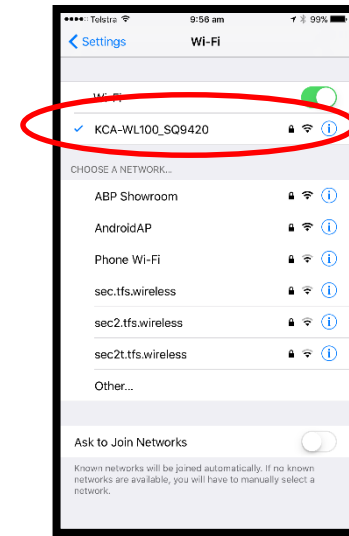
●●●●○ Telstra
9:56 am
99%

Settings
Wi-Fi

Wi-Fi

KCA-WL100_SQ9420

CHOOSE A NETWORK...

ABP Showroom

AndroidAP

Phone Wi-Fi

sec.tfs.wireless

sec2.tfs.wireless

sec2t.tfs.wireless

Other...

Ask to Join Networks

Known networks will be joined automatically. If no known networks are available, you will have to manually select a network.